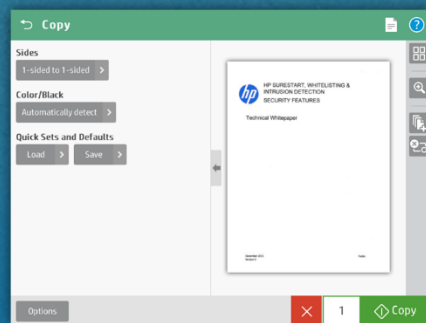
Copy

Sides
1-sided to 1-sided

Color/Black
Automatically detect

Quick Sets and Defaults
Load
Save

HP SURESTART, WHITELISTING & INTRUSION DETECTION SECURITY FEATURES

Technical Whitepaper

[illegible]
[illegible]

Options
1
Copy